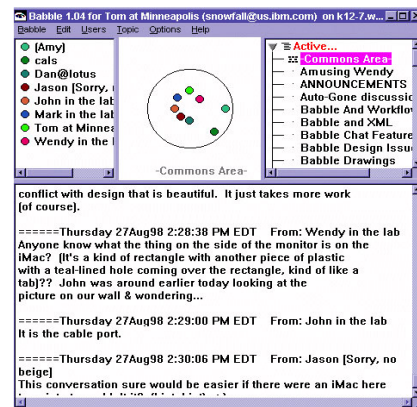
Babble 1.04 for Tom at Minneapolis (snowfall@us.ibm.com) on k12-7.w...

Babble Edit Users Topic Options Help

(Amy)
cals
Dan@lotus
Jason [Sorry,
John in the lab
Mark in the lab
Tom at Minnea
Wendy in the l

-Commons Area-

Active...
-Commons Area-
Amusing Wendy
ANNOUNCEMENTS
Auto-Gene discussi
Babble And Workflo
Babble and XML
Babble Chat Feature
Babble Design Issu
Babble Drawings

conflict with design that is beautiful. It just takes more work (of course).

======Thursday 27Aug98 2:28:38 PM EDT From: Wendy in the lab
Anyone know what the thing on the side of the monitor is on the iMac? (It's a kind of rectangle with another piece of plastic with a teal-lined hole coming over the rectangle, kind of like a tab)?? John was around earlier today looking at the picture on our wall & wondering...

======Thursday 27Aug98 2:29:00 PM EDT From: John in the lab
It is the cable port.

======Thursday 27Aug98 2:30:06 PM EDT From: Jason [Sorry, no beige]
This conversation sure would be easier if there were an iMac here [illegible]